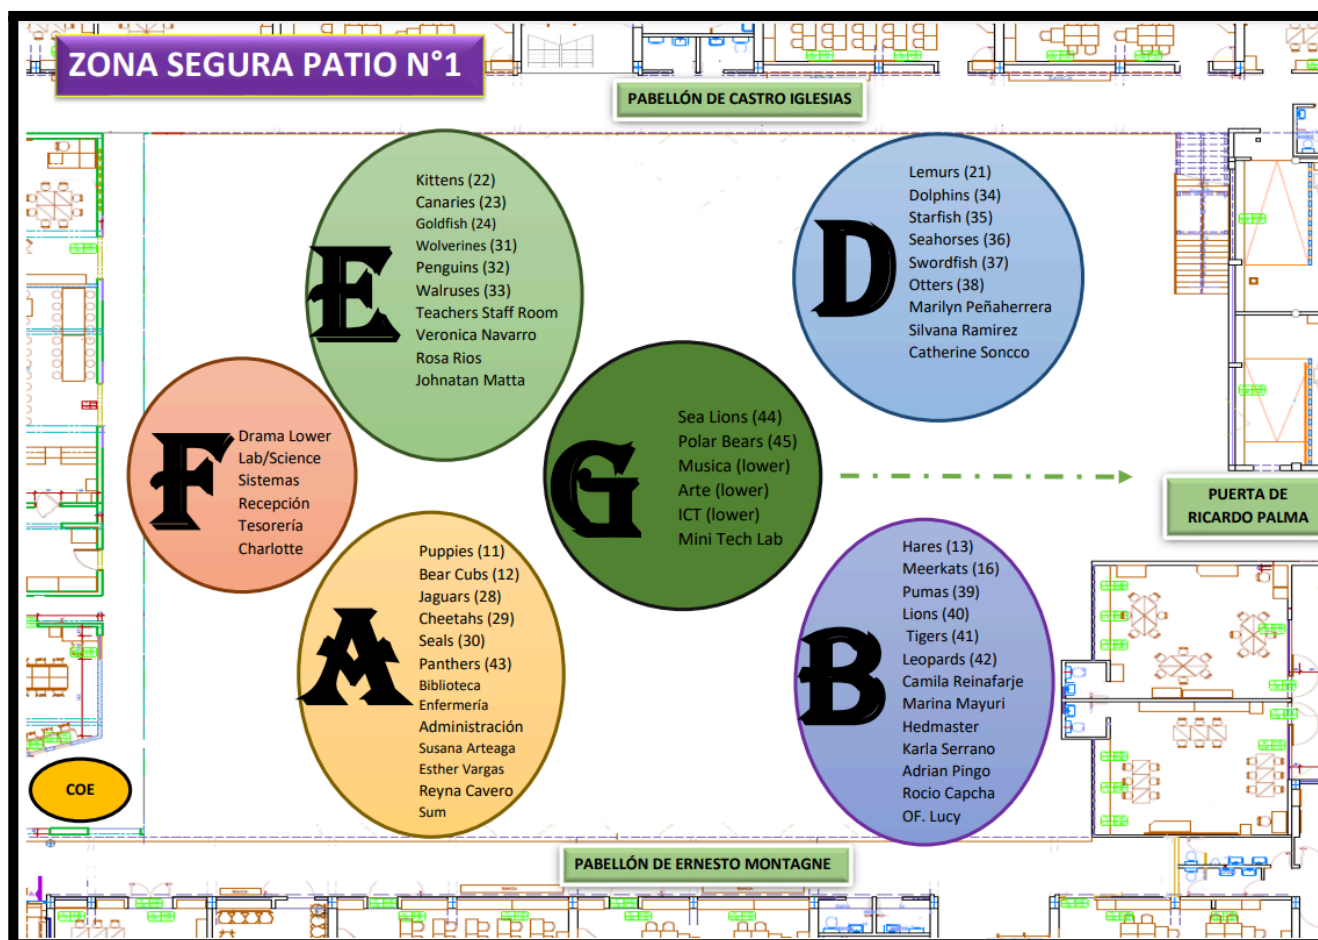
ZONA SEGURA PATIO N°1

PABELLÓN DE CASTRO IGLESIAS

E
Kittens (22)
Canaries (23)
Goldfish (24)
Wolverines (31)
Penguins (32)
Walruses (33)
Teachers Staff Room
Veronica Navarro
Rosa Rios
Johnatan Matta

D
Lemurs (21)
Dolphins (34)
Starfish (35)
Seahorses (36)
Swordfish (37)
Otters (38)
Marilyn Peñaherrera
Silvana Ramirez
Catherine Soncco

F
Drama Lower
Lab/Science
Sistemas
Recepción
Tesorería
Charlotte

G
Sea Lions (44)
Polar Bears (45)
Musica (lower)
Arte (lower)
ICT (lower)
Mini Tech Lab

PUERTA DE RICARDO PALMA

A
Puppies (11)
Bear Cubs (12)
Jaguars (28)
Cheetahs (29)
Seals (30)
Panthers (43)
Biblioteca
Enfermería
Administración
Susana Arteaga
Esther Vargas
Reyna Cavero
Sum

B
Hares (13)
Meerkats (16)
Pumas (39)
Lions (40)
Tigers (41)
Leopards (42)
Camila Reinafarje
Marina Mayuri
Hedmaster
Karla Serrano
Adrian Pingo
Rocio Capcha
OF. Lucy

COE

PABELLÓN DE ERNESTO MONTAGNE